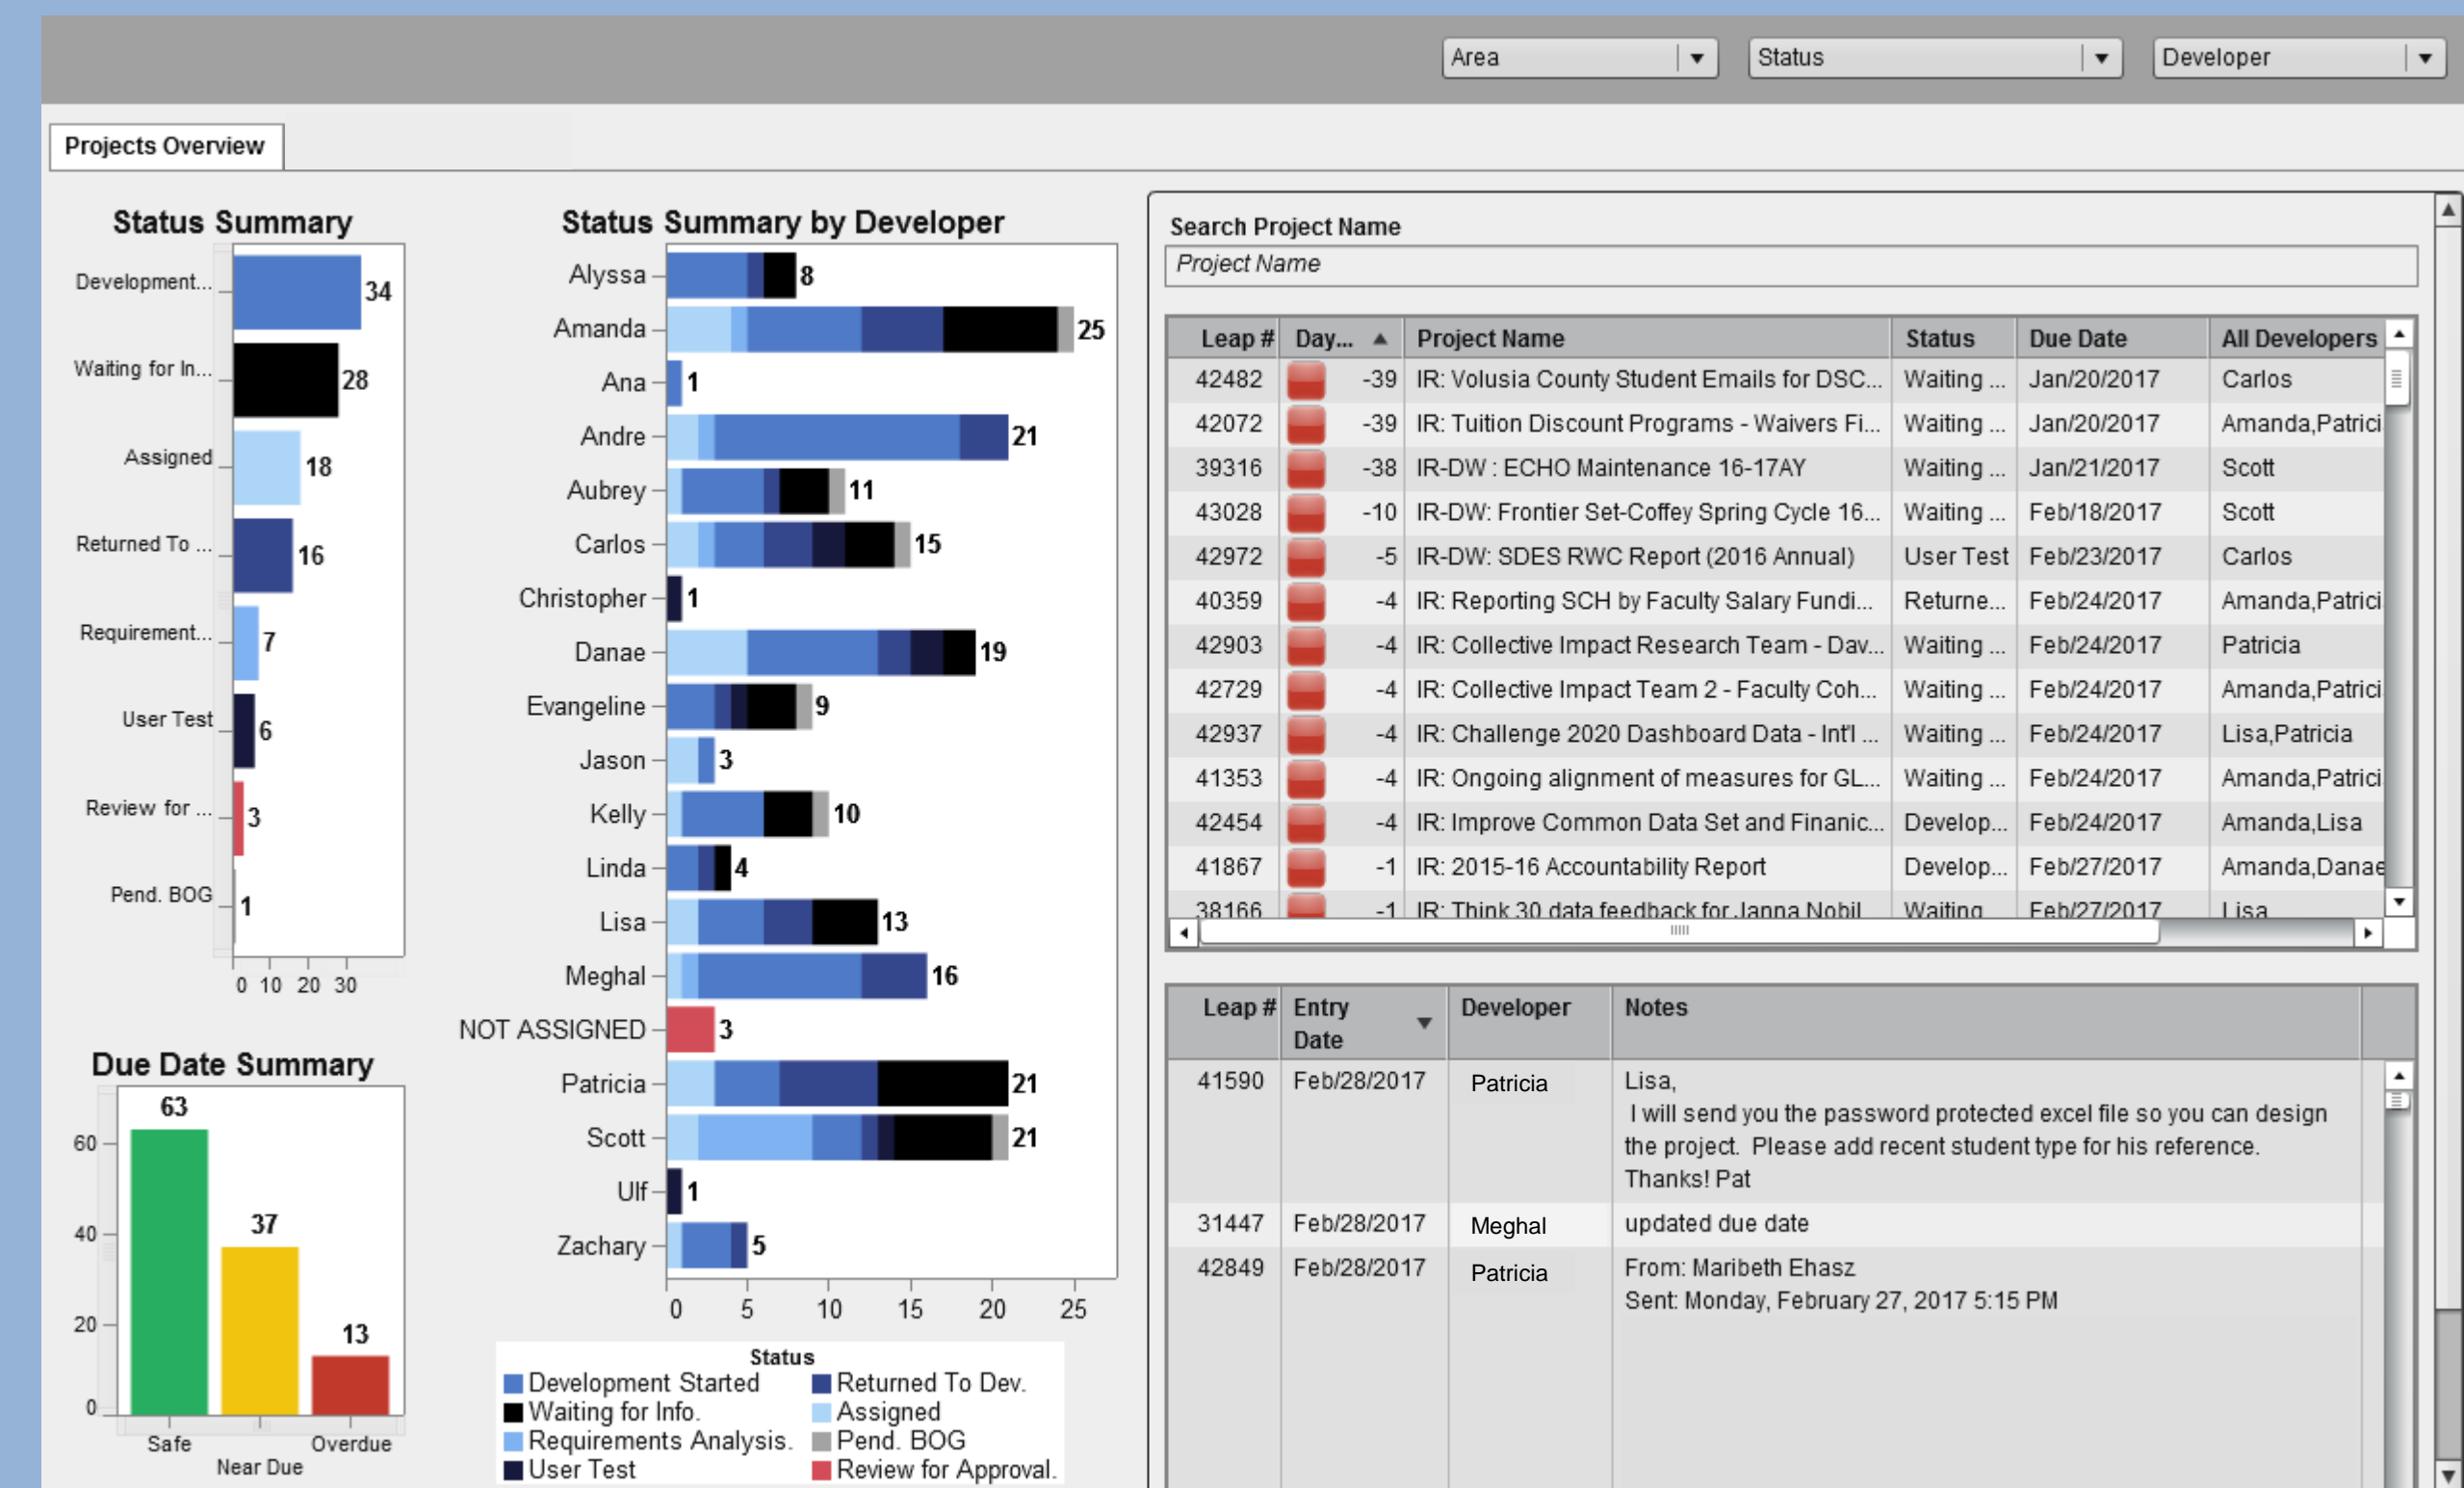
Area | Status | Developer

Projects Overview

Status Summary

Development... 34
Waiting for In... 28
Assigned 18
Returned To ... 16
Requirement... 7
User Test 6
Review for ... 3
Pend. BOG 1

0 10 20 30

Status Summary by Developer

Alyssa 8
Amanda 25
Ana 1
Andre 21
Aubrey 11
Carlos 15
Christopher 1
Danae 19
Evangeline 9
Jason 3
Kelly 10
Linda 4
Lisa 13
Meghal 16
NOT ASSIGNED 3
Patricia 21
Scott 21
Ulf 1
Zachary 5

0 5 10 15 20 25

Status
Development Started
Returned To Dev.
Waiting for Info.
Assigned
Requirements Analysis.
Pend. BOG
User Test
Review for Approval.

Due Date Summary

63
37
13
60
40
20
0
Safe
Near Due
Overdue

Search Project Name
Project Name

| Leap # | Day... | Project Name | Status | Due Date | All Developers |
|---|---|---|---|---|---|
| 42482 | -39 | IR: Volusia County Student Emails for DSC... | Waiting ... | Jan/20/2017 | Carlos |
| 42072 | -39 | IR: Tuition Discount Programs - Waivers Fi... | Waiting ... | Jan/20/2017 | Amanda,Patrici |
| 39316 | -38 | IR-DW : ECHO Maintenance 16-17AY | Waiting ... | Jan/21/2017 | Scott |
| 43028 | -10 | IR-DW: Frontier Set-Coffey Spring Cycle 16... | Waiting ... | Feb/18/2017 | Scott |
| 42972 | -5 | IR-DW: SDES RWC Report (2016 Annual) | User Test | Feb/23/2017 | Carlos |
| 40359 | -4 | IR: Reporting SCH by Faculty Salary Fundi... | Returne... | Feb/24/2017 | Amanda,Patrici |
| 42903 | -4 | IR: Collective Impact Research Team - Dav... | Waiting ... | Feb/24/2017 | Patricia |
| 42729 | -4 | IR: Collective Impact Team 2 - Faculty Coh... | Waiting ... | Feb/24/2017 | Amanda,Patrici |
| 42937 | -4 | IR: Challenge 2020 Dashboard Data - Int'l ... | Waiting ... | Feb/24/2017 | Lisa,Patricia |
| 41353 | -4 | IR: Ongoing alignment of measures for GL... | Waiting ... | Feb/24/2017 | Amanda,Patrici |
| 42454 | -4 | IR: Improve Common Data Set and Finanic... | Develop... | Feb/24/2017 | Amanda,Lisa |
| 41867 | -1 | IR: 2015-16 Accountability Report | Develop... | Feb/27/2017 | Amanda,Danae |
| 38166 | -1 | IR: Think 30 data feedback for Janna Nobil | Waiting | Feb/27/2017 | Lisa |

| Leap # | Entry Date | Developer | Notes |
|---|---|---|---|
| 41590 | Feb/28/2017 | Patricia | Lisa, I will send you the password protected excel file so you can design the project. Please add recent student type for his reference. Thanks! Pat |
| 31447 | Feb/28/2017 | Meghal | updated due date |
| 42849 | Feb/28/2017 | Patricia | From: Maribeth Ehasz Sent: Monday, February 27, 2017 5:15 PM |